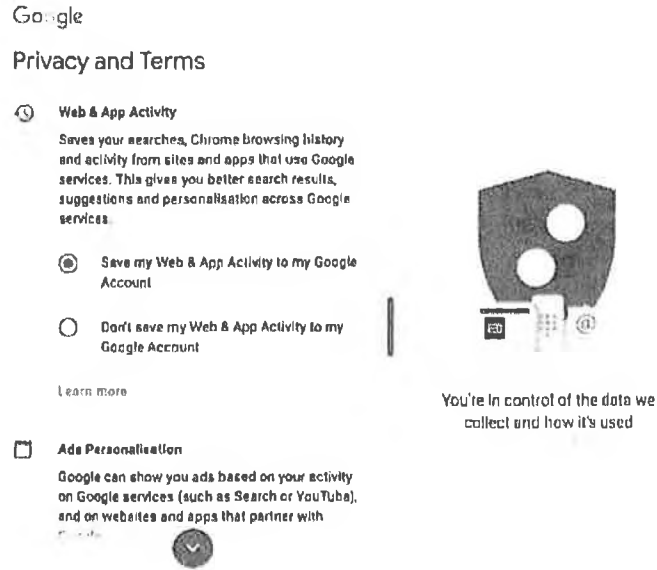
Google

Privacy and Terms

Web & App Activity

Saves your searches, Chrome browsing history and activity from sites and apps that use Google services. This gives you better search results, suggestions and personalisation across Google services.

Save my Web & App Activity to my Google Account

Don't save my Web & App Activity to my Google Account

Learn more

Ads Personalisation

Google can show you ads based on your activity on Google services (such as Search or YouTube), and on websites and apps that partner with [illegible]

You're in control of the data we collect and how it's used